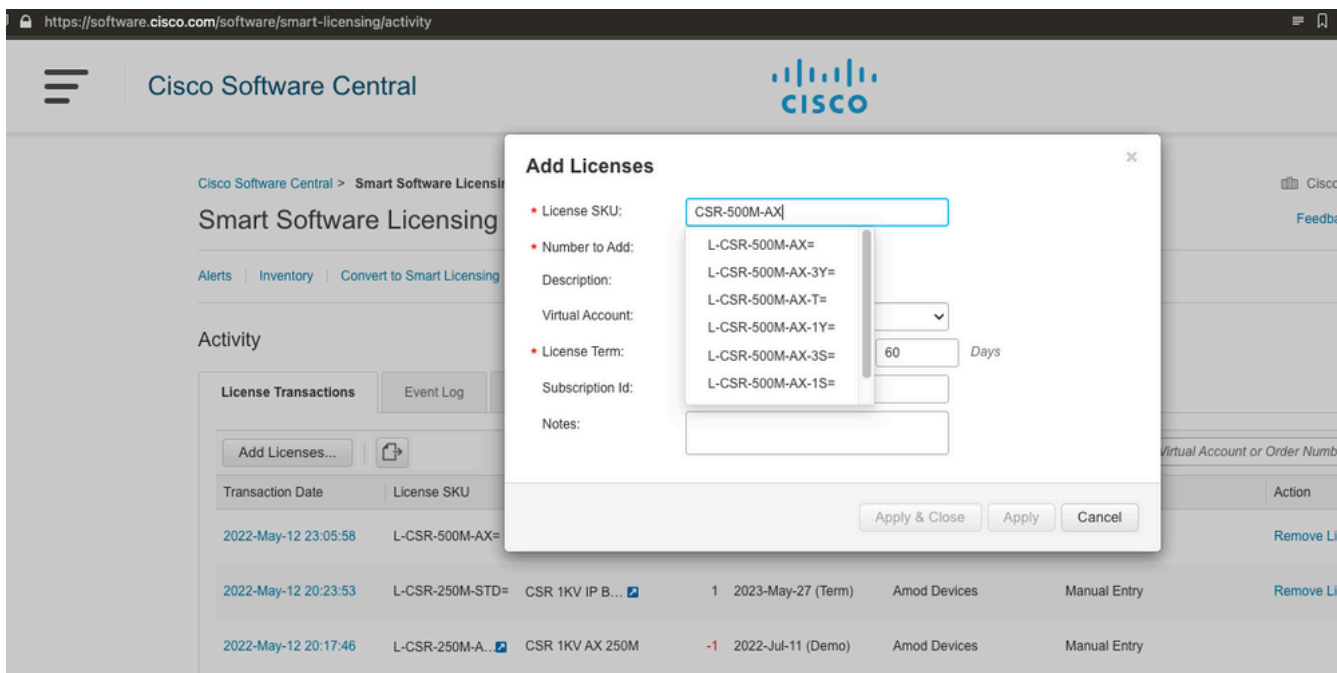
https://software.cisco.com/software/smart-licensing/activity

Cisco Software Central

cisco

Cisco Software Central > Smart Software Licensi

Smart Software Licensing

Alerts | Inventory | Convert to Smart Licensing

Activity

License Transactions | Event Log

Add Licenses...

Cisco

Feedba

Add Licenses

×

* License SKU: CSR-500M-AX

* Number to Add:

Description:

Virtual Account:

* License Term: 60 Days

Subscription Id:

Notes:

L-CSR-500M-AX=
L-CSR-500M-AX-3Y=
L-CSR-500M-AX-T=
L-CSR-500M-AX-1Y=
L-CSR-500M-AX-3S=
L-CSR-500M-AX-1S=

Apply & Close | Apply | Cancel

Virtual Account or Order Numb

| Transaction Date | License SKU | | | | | | Action |
|---|---|---|---|---|---|---|---|
| 2022-May-12 23:05:58 | L-CSR-500M-AX= | | | | | | Remove Li |
| 2022-May-12 20:23:53 | L-CSR-250M-STD= | CSR 1KV IP B... | 1 | 2023-May-27 (Term) | Amod Devices | Manual Entry | Remove Li |
| 2022-May-12 20:17:46 | L-CSR-250M-A... | CSR 1KV AX 250M | -1 | 2022-Jul-11 (Demo) | Amod Devices | Manual Entry | |